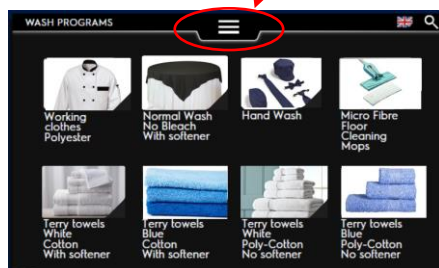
WASH PROGRAMS

Working clothes Polyester

Normal Wash No Bleach With softener

Hand Wash

Micro Fibre Floor Cleaning Mops

Terry towels White Cotton With softener

Terry towels Blue Cotton With softener

Terry towels White Poly-Cotton No softener

Terry towels Blue Poly-Cotton No softener